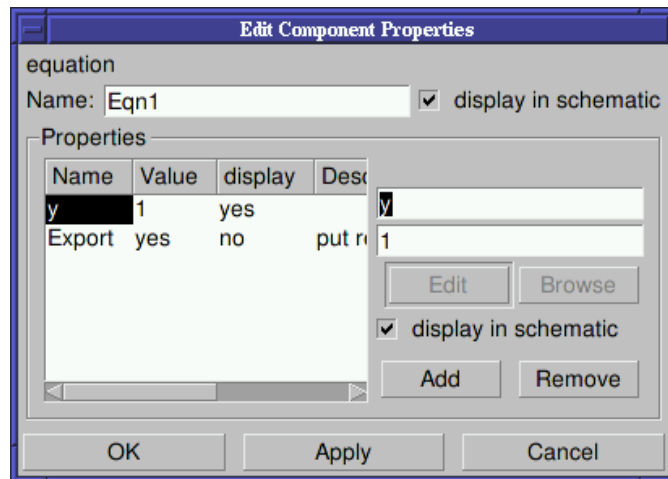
Edit Component Properties

equation

Name: Eqn1 display in schematic

Properties

| Name | Value | display | Desc |
|---|---|---|---|
| y | 1 | yes | |
| Export | yes | no | put r |

y

1

Edit Browse

display in schematic

Add Remove

OK Apply Cancel